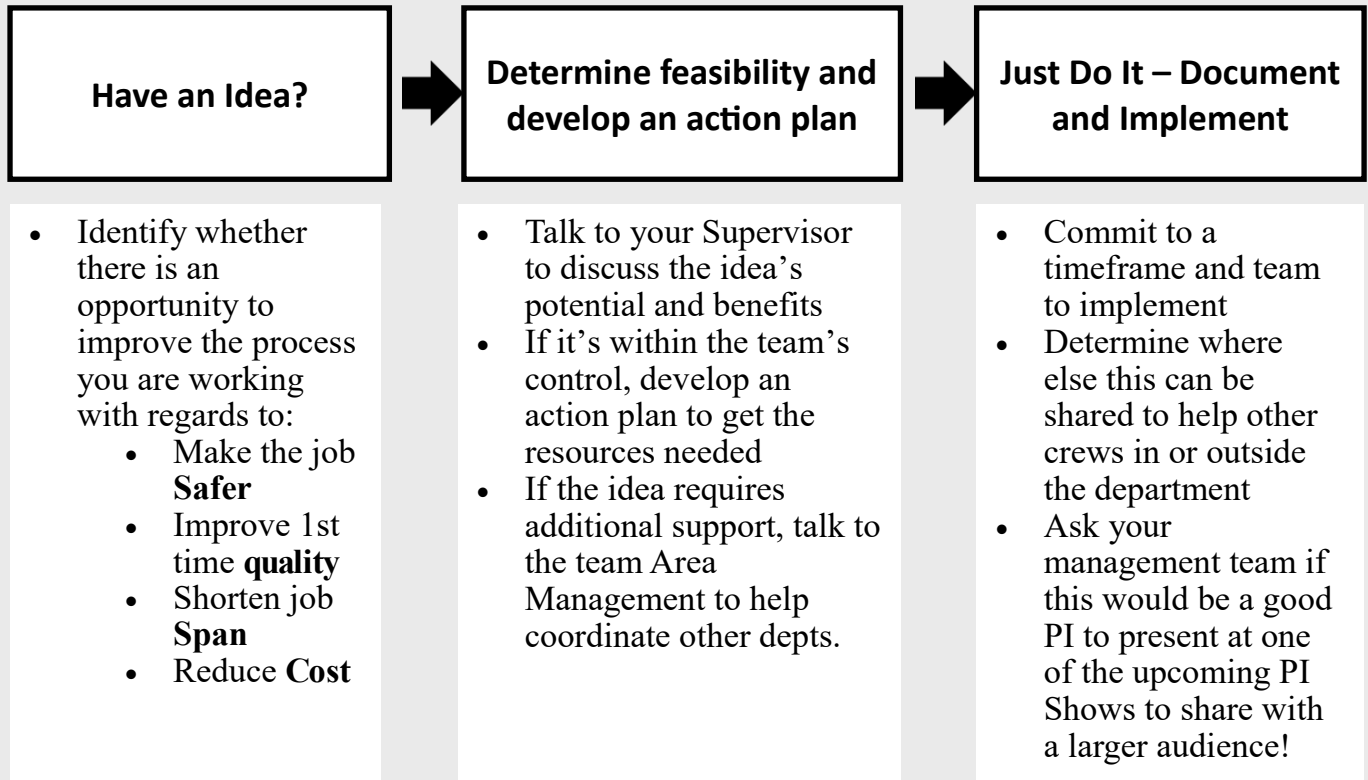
**Have an Idea?**

**Determine feasibility and develop an action plan**

**Just Do It – Document and Implement**

- Identify whether there is an opportunity to improve the process you are working with regards to:
  - Make the job **Safer**
  - Improve 1st time **quality**
  - Shorten job **Span**
  - Reduce **Cost**

- Talk to your Supervisor to discuss the idea's potential and benefits
- If it's within the team's control, develop an action plan to get the resources needed
- If the idea requires additional support, talk to the team Area Management to help coordinate other depts.

- Commit to a timeframe and team to implement
- Determine where else this can be shared to help other crews in or outside the department
- Ask your management team if this would be a good PI to present at one of the upcoming PI Shows to share with a larger audience!